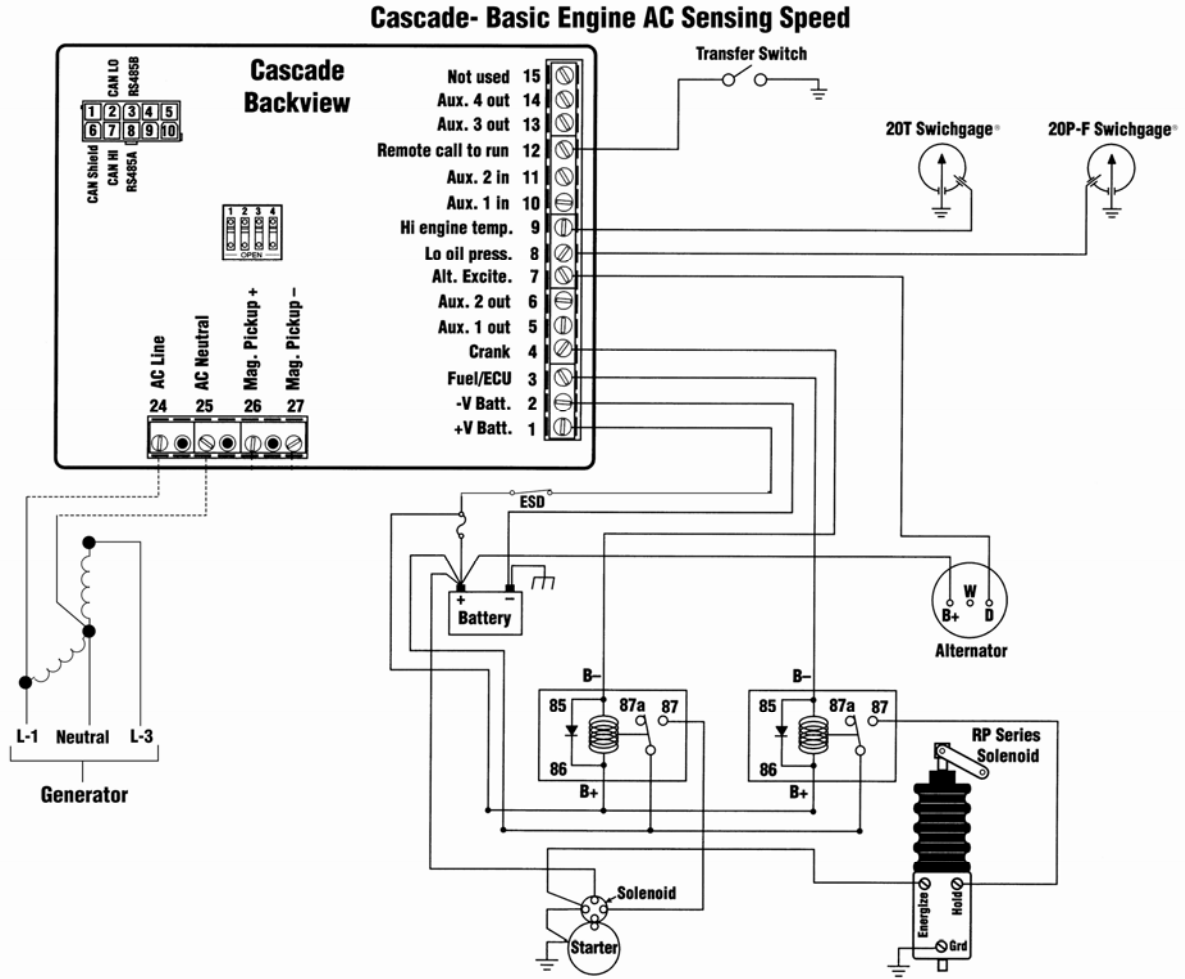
Cascade- Basic Engine AC Sensing Speed

Cascade Backview

CAN LO
RS485B
1 2 3 4 5
6 7 8 9 10
CAN Shield
CAN HI
RS485A

1 2 3 4
OPEN

AC Line
AC Neutral
Mag. Pickup +
Mag. Pickup –
24 25 26 27

Not used 15
Aux. 4 out 14
Aux. 3 out 13
Remote call to run 12
Aux. 2 in 11
Aux. 1 in 10
Hi engine temp. 9
Lo oil press. 8
Alt. Excite. 7
Aux. 2 out 6
Aux. 1 out 5
Crank 4
Fuel/ECU 3
-V Batt. 2
+V Batt. 1

Transfer Switch

20T Swichgage®
20P-F Swichgage®

ESD

+ –
Battery

W
B+ D
Alternator

L-1 Neutral L-3
Generator

B–
85 87a 87
86
B+

B–
85 87a 87
86
B+

RP Series Solenoid
Energize
Hold
Grd

Solenoid
Starter